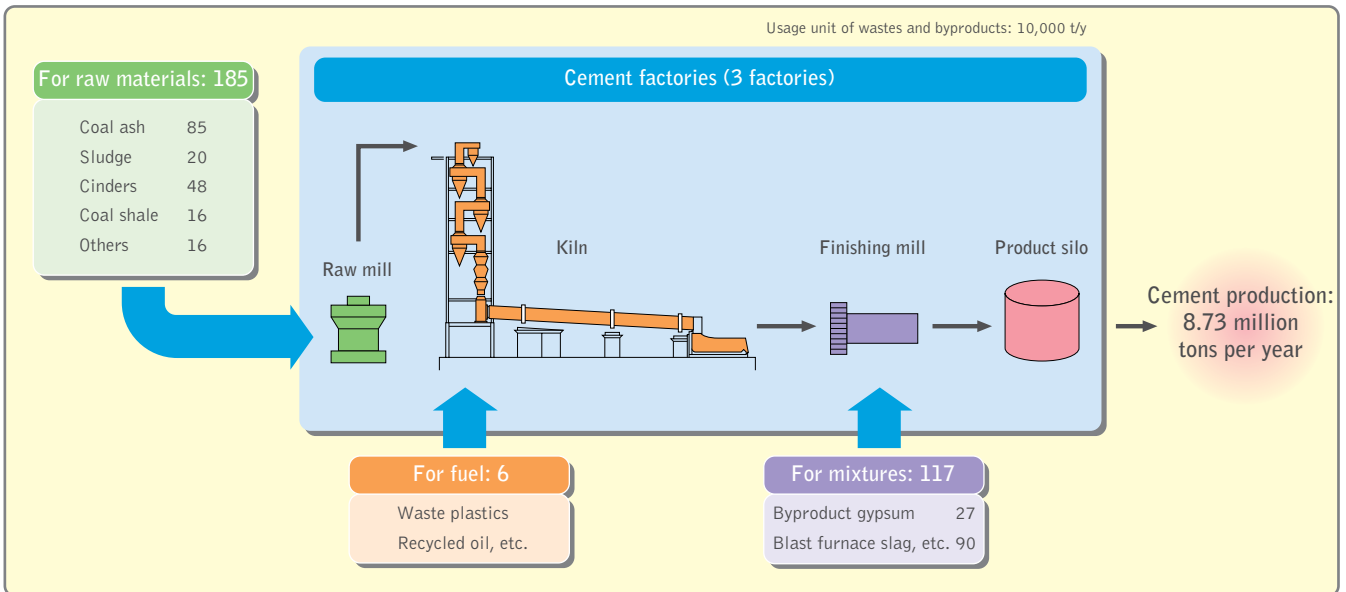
Usage unit of wastes and byproducts: 10,000 t/y

For raw materials: 185

| | |
|---|---|
| Coal ash | 85 |
| Sludge | 20 |
| Cinders | 48 |
| Coal shale | 16 |
| Others | 16 |

Cement factories (3 factories)

Raw mill

Kiln

Finishing mill

Product silo

Cement production: 8.73 million tons per year

For fuel: 6

Waste plastics
Recycled oil, etc.

For mixtures: 117

| | |
|---|---|
| Byproduct gypsum | 27 |
| Blast furnace slag, etc. | 90 |